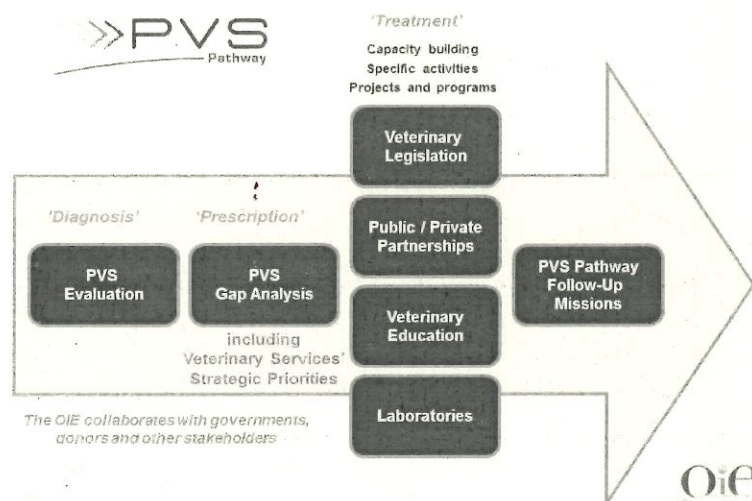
»PVS
Pathway

'Treatment'
Capacity building
Specific activities
Projects and programs

Veterinary Legislation

'Diagnosis'
'Prescription'

PVS Evaluation

PVS Gap Analysis

including Veterinary Services' Strategic Priorities

Public / Private Partnerships

Veterinary Education

Laboratories

PVS Pathway Follow-Up Missions

The OIE collaborates with governments, donors and other stakeholders

OiE